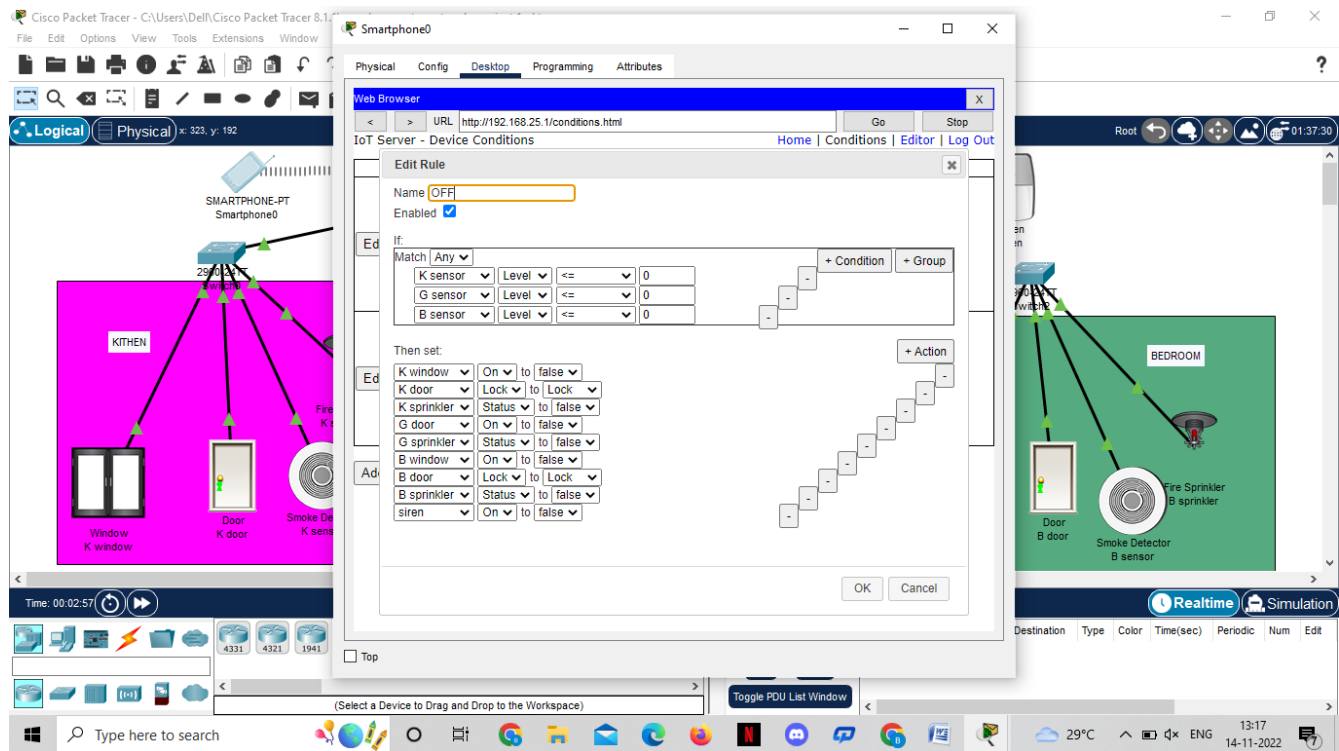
Cisco Packet Tracer - C:\Users\Dell\Cisco Packet Tracer 8.1.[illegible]
File Edit Options View Tools Extensions Window
Logical Physical x: 323, y: 192
Root 01:37:30

Smartphone0
Physical Config Desktop Programming Attributes
Web Browser X
< > URL http://192.168.25.1/conditions.html Go Stop
IoT Server - Device Conditions Home | Conditions | Editor | Log Out
Edit Rule
Name OFF
Enabled
If:
Match Any
K sensor Level <= 0
G sensor Level <= 0
B sensor Level <= 0
+ Condition + Group
Then set:
+ Action
K window On to false
K door Lock to Lock
K sprinkler Status to false
G door On to false
G sprinkler Status to false
B window On to false
B door Lock to Lock
B sprinkler Status to false
siren On to false
OK Cancel
Top

SMARTPHONE-PT
Smartphone0
2960-24TT
Switch
KITHEN
Window
K window
Door
K door
Smoke De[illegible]
K sens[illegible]
Fire
K
BEDROOM
Door
B door
Smoke Detector
B sensor
Fire Sprinkler
B sprinkler
Time: 00:02:57
Realtime Simulation
4331 4321 1941
(Select a Device to Drag and Drop to the Workspace)
Toggle PDU List Window
Destination Type Color Time(sec) Periodic Num Edit
Type here to search
29°C ENG 13:17 14-11-2022